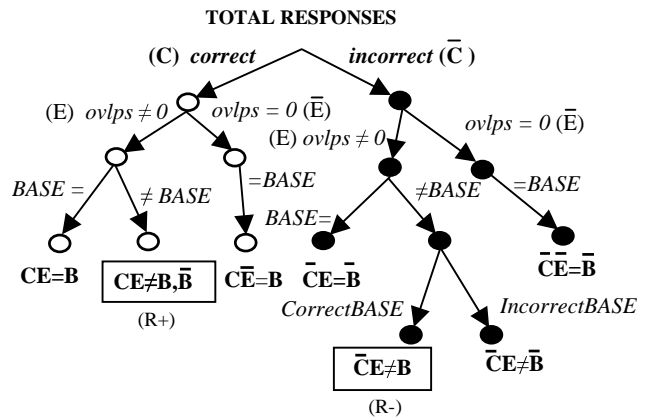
TOTAL RESPONSES

(C) *correct* *incorrect* ($\bar{C}$)

(E) *ovlps* $\neq 0$ *ovlps* $= 0$ ($\bar{E}$)

(E) *ovlps* $\neq 0$ *ovlps* $= 0$ ($\bar{E}$)

*BASE* = $\neq$ *BASE* =*BASE*

*BASE*= $\neq$*BASE* =*BASE*

CE=B

CE$\neq$B,$\bar{B}$

(R+)

C$\bar{E}$=B

$\bar{C}$E=$\bar{B}$

*CorrectBASE* *IncorrectBASE*

$\bar{C}\bar{E}$=$\bar{B}$

$\bar{C}$E$\neq$B

(R-)

$\bar{C}$E$\neq$$\bar{B}$